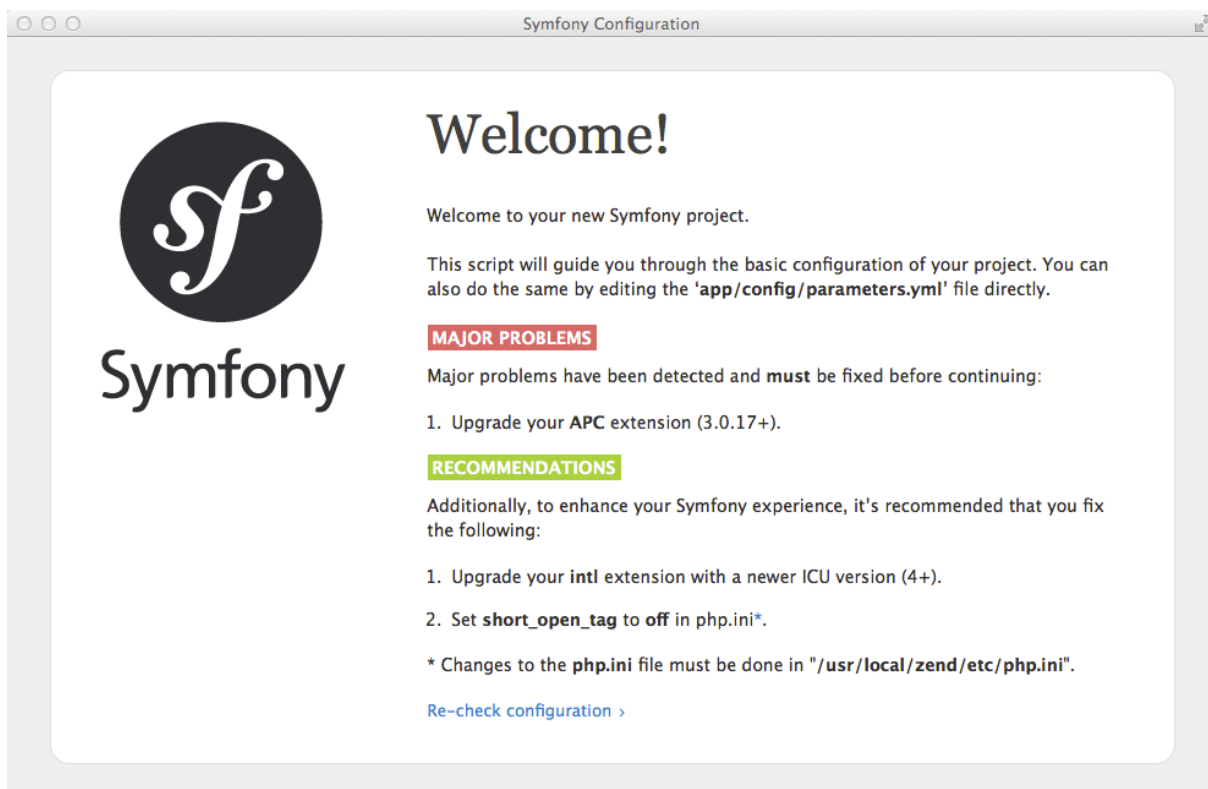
Symfony Configuration

Symfony

Welcome!

Welcome to your new Symfony project.

This script will guide you through the basic configuration of your project. You can also do the same by editing the 'app/config/parameters.yml' file directly.

MAJOR PROBLEMS

Major problems have been detected and must be fixed before continuing:

1. Upgrade your APC extension (3.0.17+).

RECOMMENDATIONS

Additionally, to enhance your Symfony experience, it's recommended that you fix the following:

1. Upgrade your intl extension with a newer ICU version (4+).

2. Set short_open_tag to off in php.ini*.

* Changes to the php.ini file must be done in "/usr/local/zend/etc/php.ini".

Re-check configuration ›